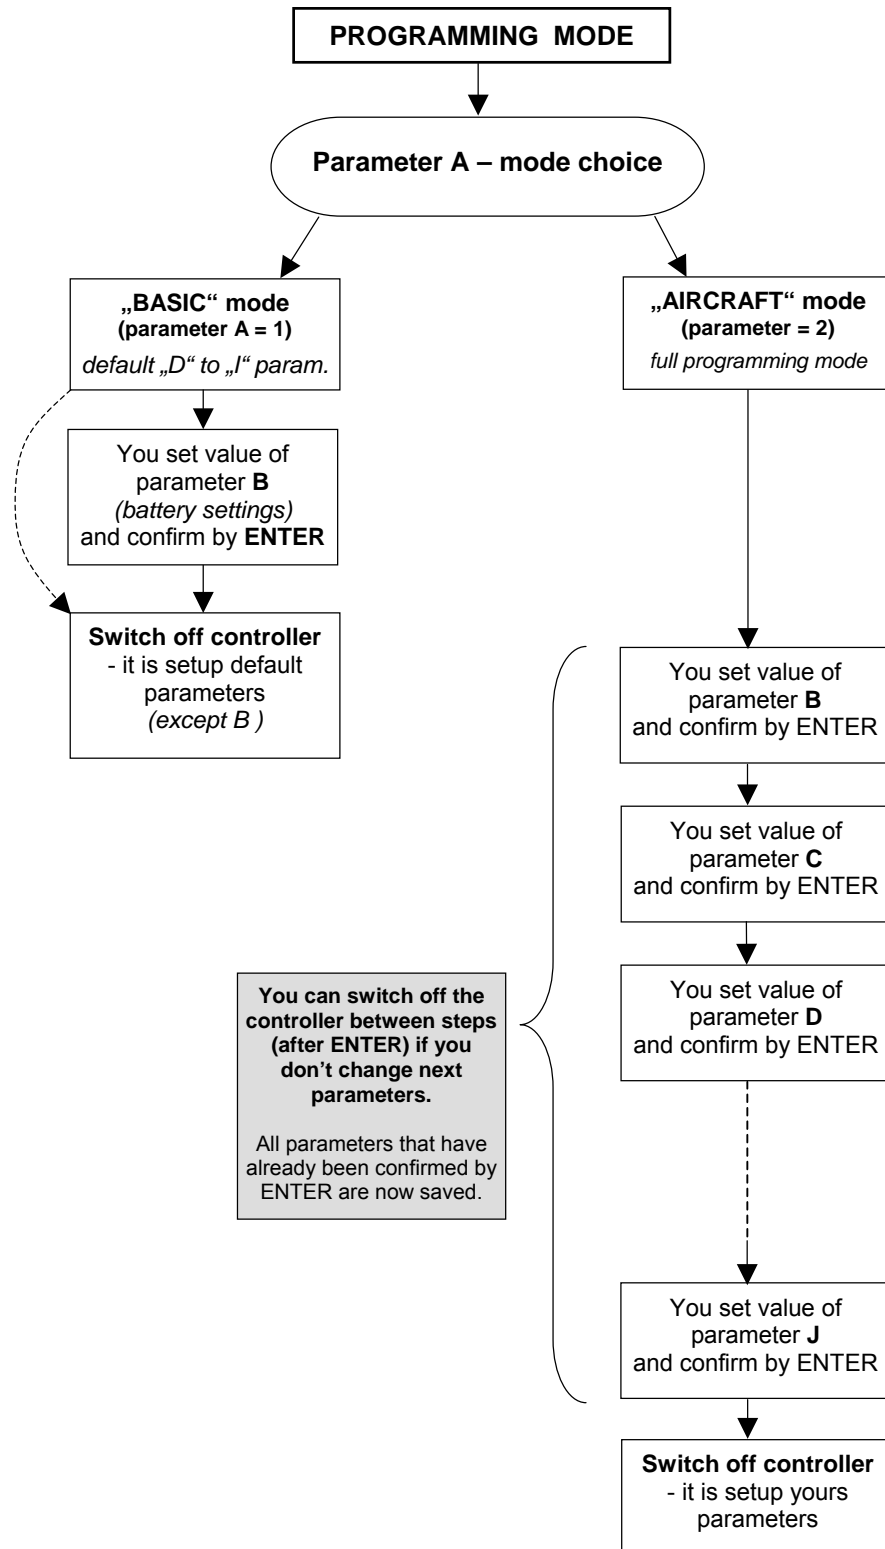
PROGRAMMING MODE

Parameter A – mode choice

„BASIC“ mode
(parameter A = 1)
default „D“ to „I“ param.

You set value of parameter B (battery settings) and confirm by ENTER

Switch off controller
- it is setup default parameters (except B )

„AIRCRAFT“ mode
(parameter = 2)
full programming mode

You set value of parameter B and confirm by ENTER

You set value of parameter C and confirm by ENTER

You set value of parameter D and confirm by ENTER

You can switch off the controller between steps (after ENTER) if you don’t change next parameters.

All parameters that have already been confirmed by ENTER are now saved.

You set value of parameter J and confirm by ENTER

Switch off controller
- it is setup yours parameters